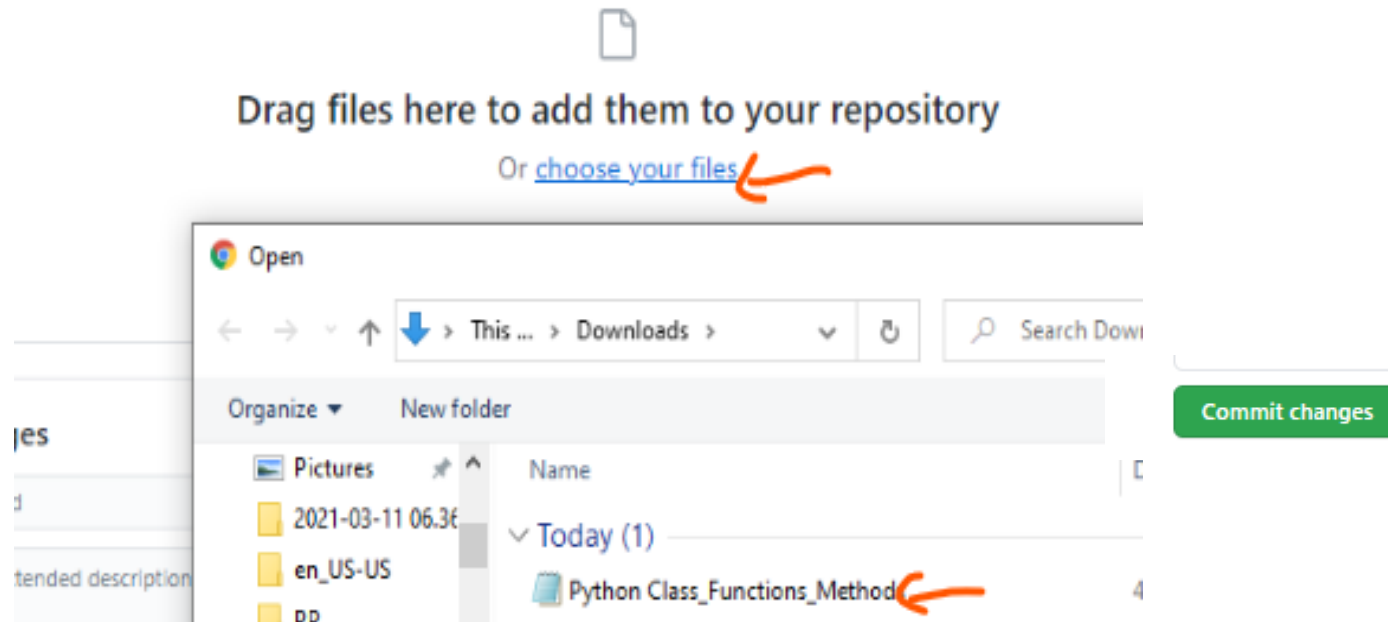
Drag files here to add them to your repository

Or choose your files

Open

This ... > Downloads >

Search Dow

Organize ▾ New folder

ges

d

tended description

Commit changes

Pictures

2021-03-11 06.36

en_US-US

PP

Name

D

Today (1)

Python Class_Functions_Method

4